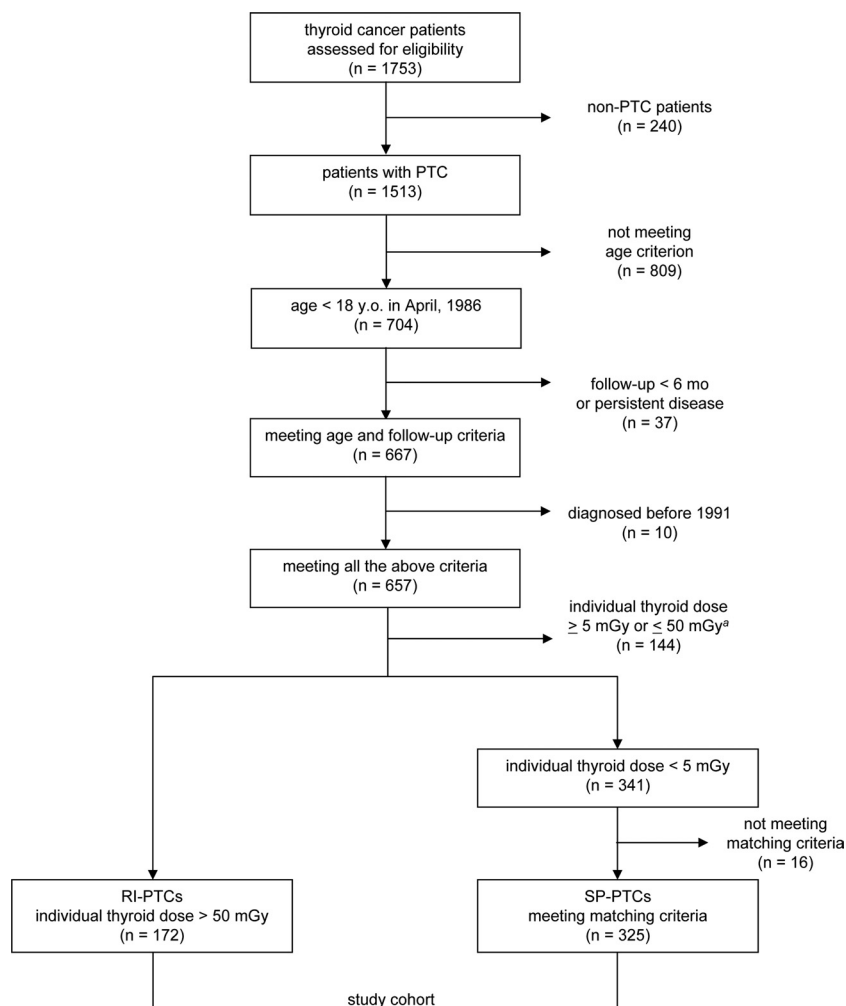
thyroid cancer patients assessed for eligibility (n = 1753)

non-PTC patients (n = 240)

patients with PTC (n = 1513)

not meeting age criterion (n = 809)

age < 18 y.o. in April, 1986 (n = 704)

follow-up < 6 mo or persistent disease (n = 37)

meeting age and follow-up criteria (n = 667)

diagnosed before 1991 (n = 10)

meeting all the above criteria (n = 657)

individual thyroid dose $\geq$ 5 mGy or $\leq$ 50 mGy$^{a}$ (n = 144)

individual thyroid dose < 5 mGy (n = 341)

not meeting matching criteria (n = 16)

RI-PTCs individual thyroid dose > 50 mGy (n = 172)

SP-PTCs meeting matching criteria (n = 325)

study cohort